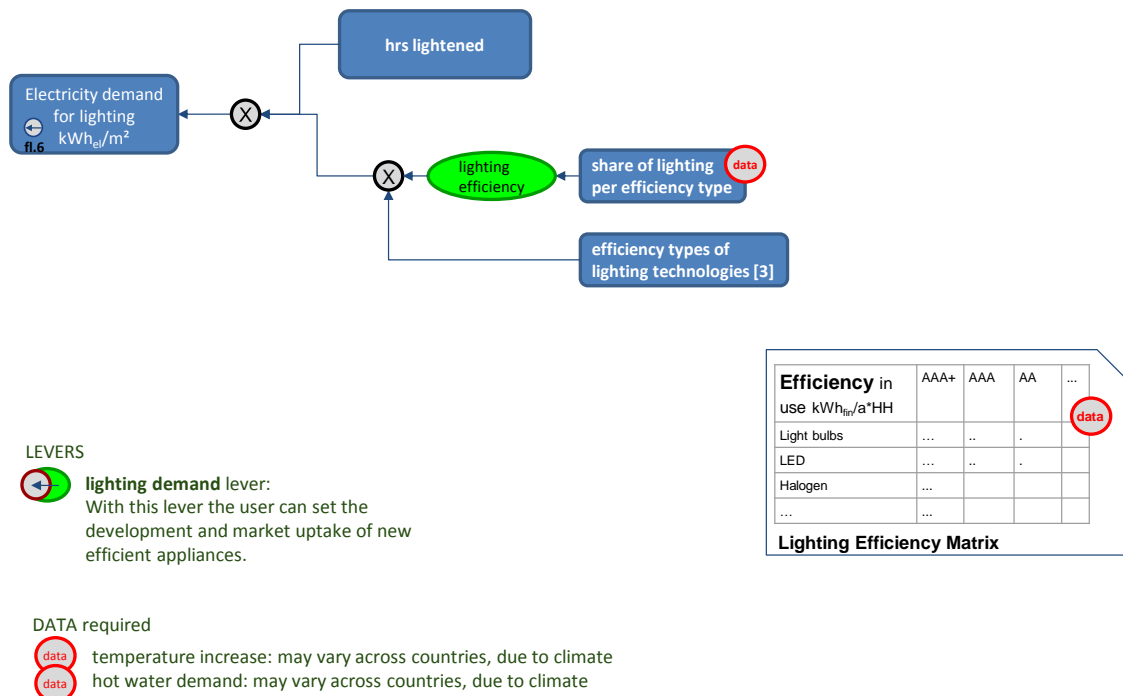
hrs lightened

Electricity demand for lighting kWh$_{el}$/m²
fl.6

X

X

lighting efficiency

share of lighting per efficiency type
data

efficiency types of lighting technologies [3]

| **Efficiency** in use kWh$_{fin}$/a*HH | AAA+ | AAA | AA | ... data |
|---|---|---|---|---|
| Light bulbs | … | .. | . | |
| LED | … | .. | . | |
| Halogen | ... | | | |
| … | ... | | | |

**Lighting Efficiency Matrix**

LEVERS

**lighting demand** lever:
With this lever the user can set the development and market uptake of new efficient appliances.

DATA required

data temperature increase: may vary across countries, due to climate
data hot water demand: may vary across countries, due to climate